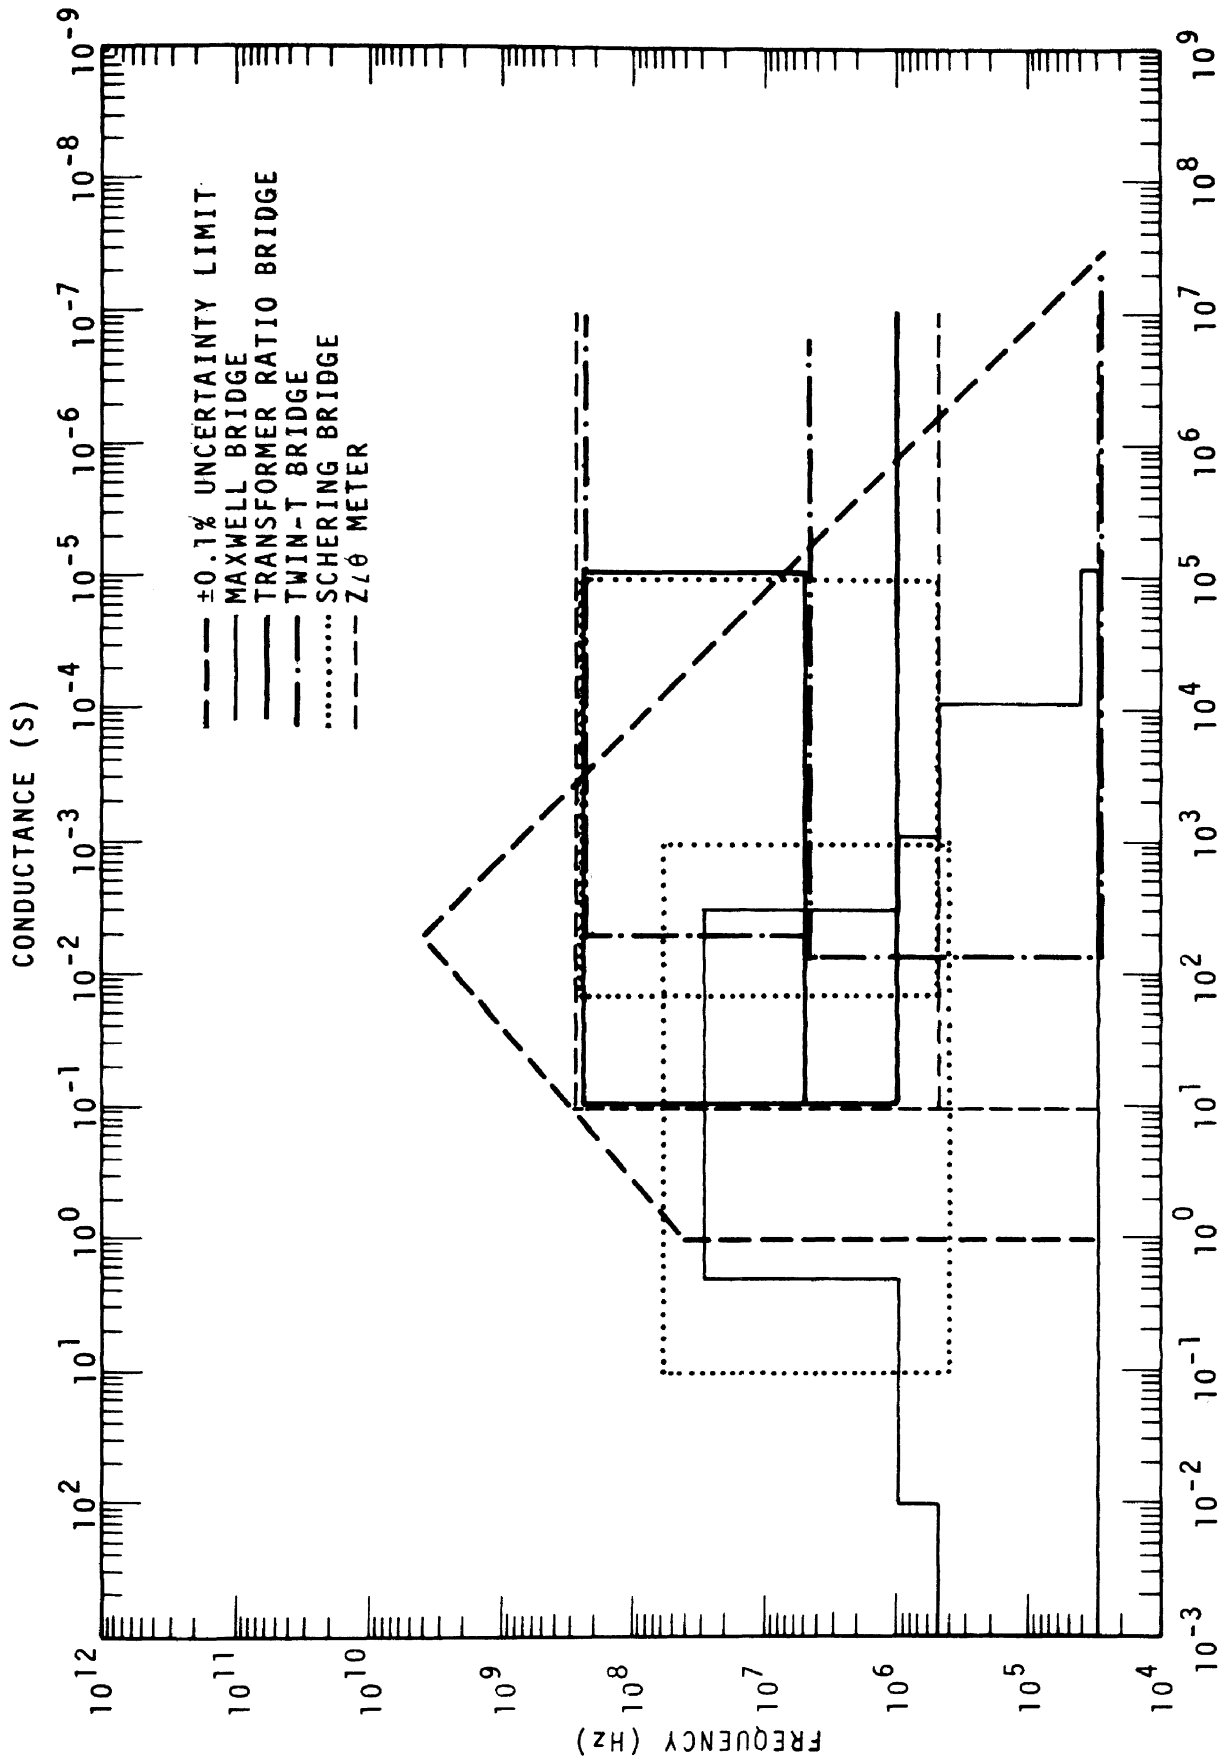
CONDUCTANCE (S)

$10^{2}$ $10^{1}$ $10^{0}$ $10^{-1}$ $10^{-2}$ $10^{-3}$ $10^{-4}$ $10^{-5}$ $10^{-6}$ $10^{-7}$ $10^{-8}$ $10^{-9}$

±0.1% UNCERTAINTY LIMIT
MAXWELL BRIDGE
TRANSFORMER RATIO BRIDGE
TWIN-T BRIDGE
SCHERING BRIDGE
Z∠θ METER

$10^{-3}$ $10^{-2}$ $10^{-1}$ $10^{0}$ $10^{1}$ $10^{2}$ $10^{3}$ $10^{4}$ $10^{5}$ $10^{6}$ $10^{7}$ $10^{8}$ $10^{9}$

FREQUENCY (Hz)

$10^{12}$ $10^{11}$ $10^{10}$ $10^{9}$ $10^{8}$ $10^{7}$ $10^{6}$ $10^{5}$ $10^{4}$